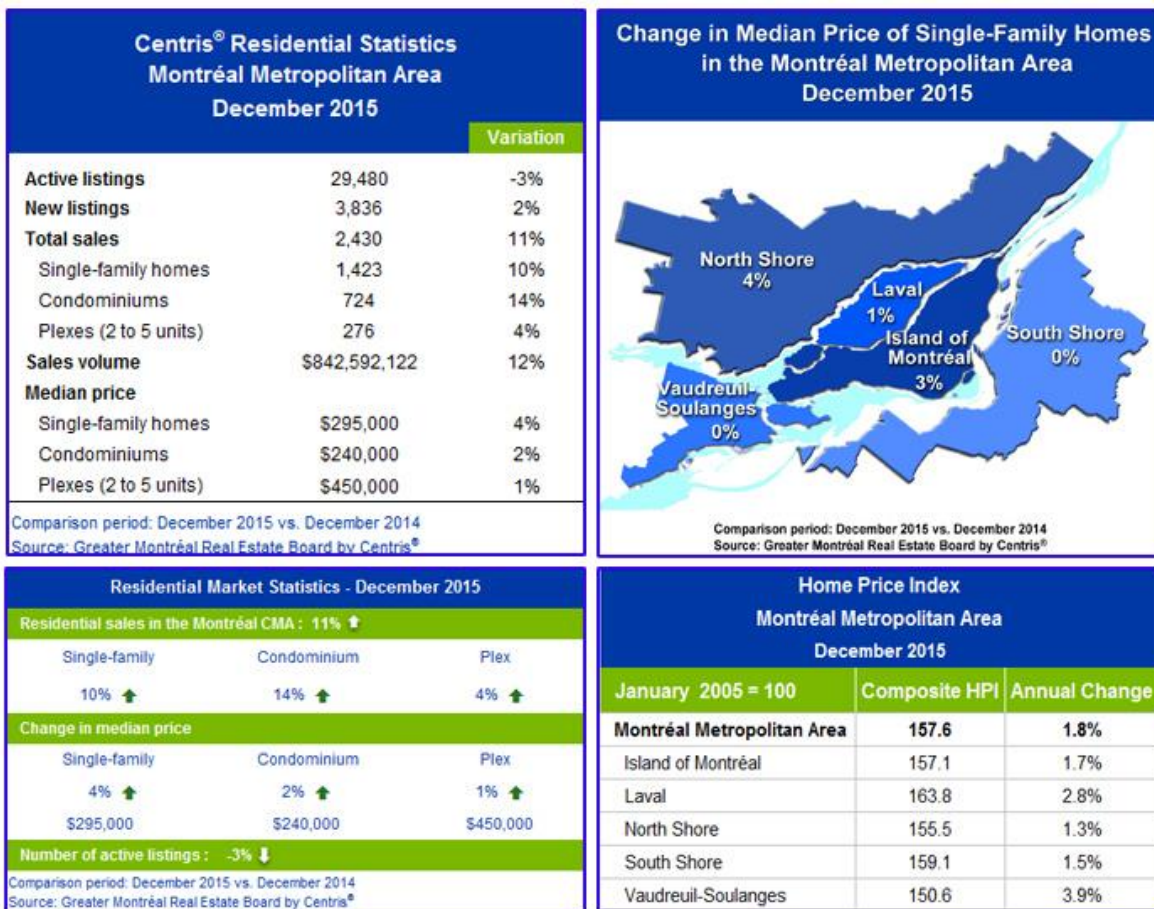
Centris® Residential Statistics
Montréal Metropolitan Area
December 2015

| | | Variation |
|---|---|---|
| Active listings | 29,480 | -3% |
| New listings | 3,836 | 2% |
| Total sales | 2,430 | 11% |
| Single-family homes | 1,423 | 10% |
| Condominiums | 724 | 14% |
| Plexes (2 to 5 units) | 276 | 4% |
| Sales volume | \$842,592,122 | 12% |
| Median price | | |
| Single-family homes | \$295,000 | 4% |
| Condominiums | \$240,000 | 2% |
| Plexes (2 to 5 units) | \$450,000 | 1% |

Comparison period: December 2015 vs. December 2014
Source: Greater Montréal Real Estate Board by Centris®

Change in Median Price of Single-Family Homes in the Montréal Metropolitan Area
December 2015

North Shore 4%
Laval 1%
Island of Montréal 3%
South Shore 0%
Vaudreuil-Soulanges 0%

Comparison period: December 2015 vs. December 2014
Source: Greater Montréal Real Estate Board by Centris®

Residential Market Statistics - December 2015

Residential sales in the Montréal CMA : 11%

| Single-family | Condominium | Plex |
|---|---|---|
| 10% | 14% | 4% |

Change in median price

| Single-family | Condominium | Plex |
|---|---|---|
| 4% | 2% | 1% |
| \$295,000 | \$240,000 | \$450,000 |

Number of active listings : -3%

Comparison period: December 2015 vs. December 2014
Source: Greater Montréal Real Estate Board by Centris®

Home Price Index
Montréal Metropolitan Area
December 2015

| January 2005 = 100 | Composite HPI | Annual Change |
|---|---|---|
| Montréal Metropolitan Area | 157.6 | 1.8% |
| Island of Montréal | 157.1 | 1.7% |
| Laval | 163.8 | 2.8% |
| North Shore | 155.5 | 1.3% |
| South Shore | 159.1 | 1.5% |
| Vaudreuil-Soulanges | 150.6 | 3.9% |